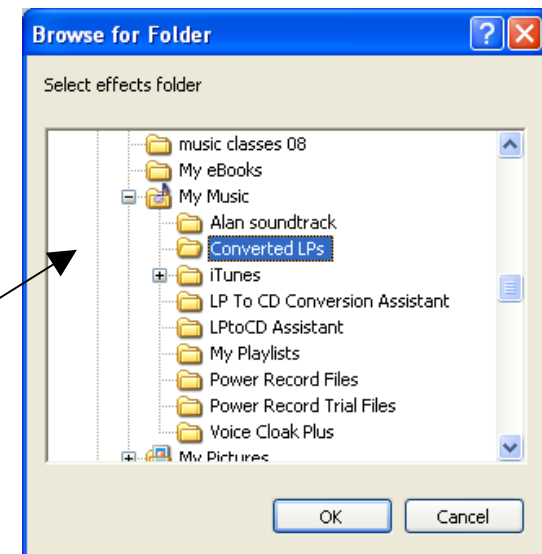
Browse for Folder

Select effects folder

music classes 08
My eBooks
My Music
Alan soundtrack
Converted LPs
iTunes
LP To CD Conversion Assistant
LPtoCD Assistant
My Playlists
Power Record Files
Power Record Trial Files
Voice Cloak Plus
My Pictures

OK
Cancel